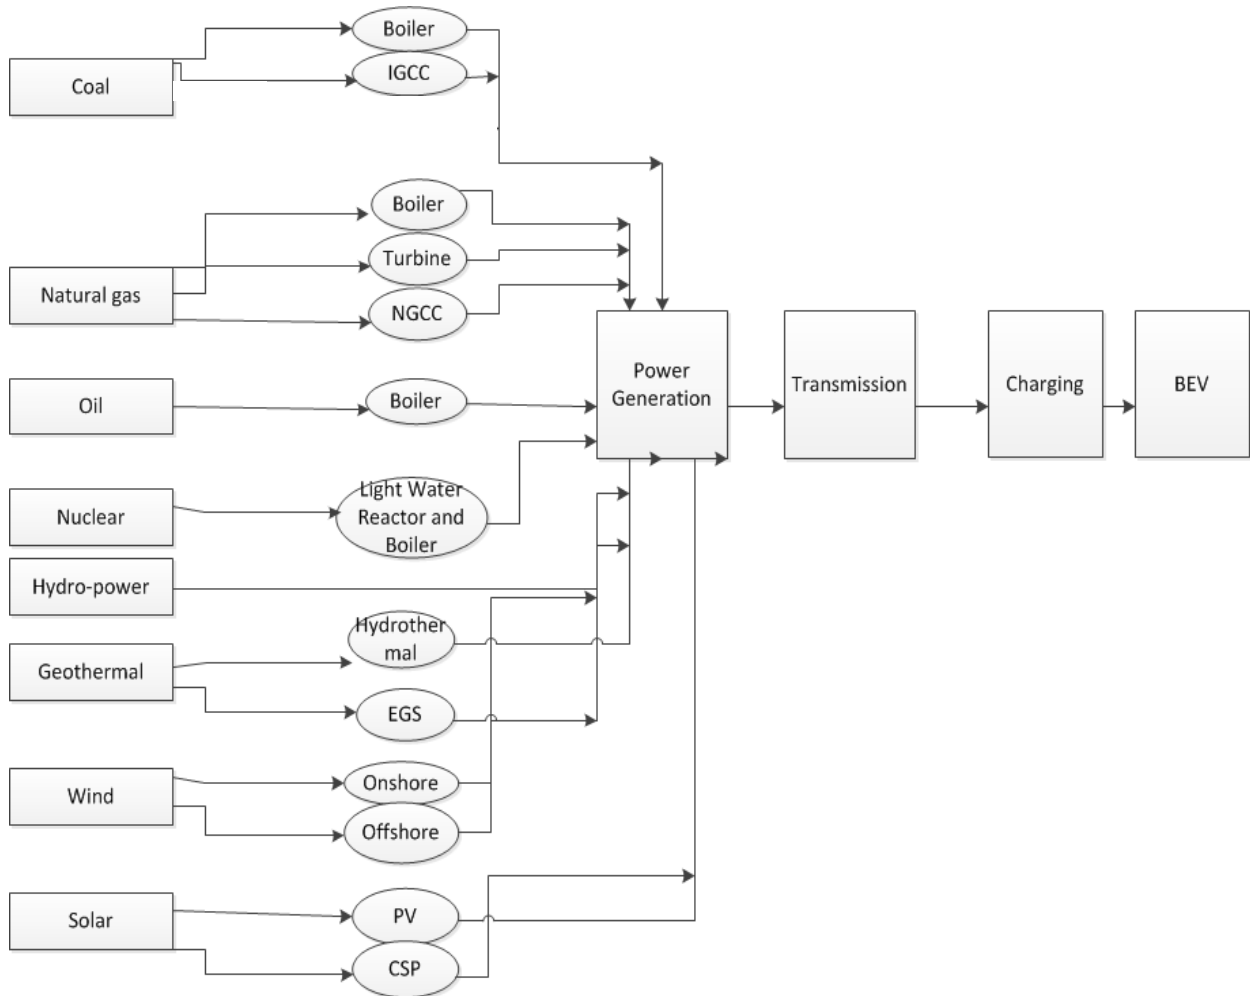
Coal
Boiler
IGCC
Natural gas
Boiler
Turbine
NGCC
Oil
Boiler
Power Generation
Transmission
Charging
BEV
Nuclear
Light Water Reactor and Boiler
Hydro-power
Geothermal
Hydrother mal
EGS
Wind
Onshore
Offshore
Solar
PV
CSP